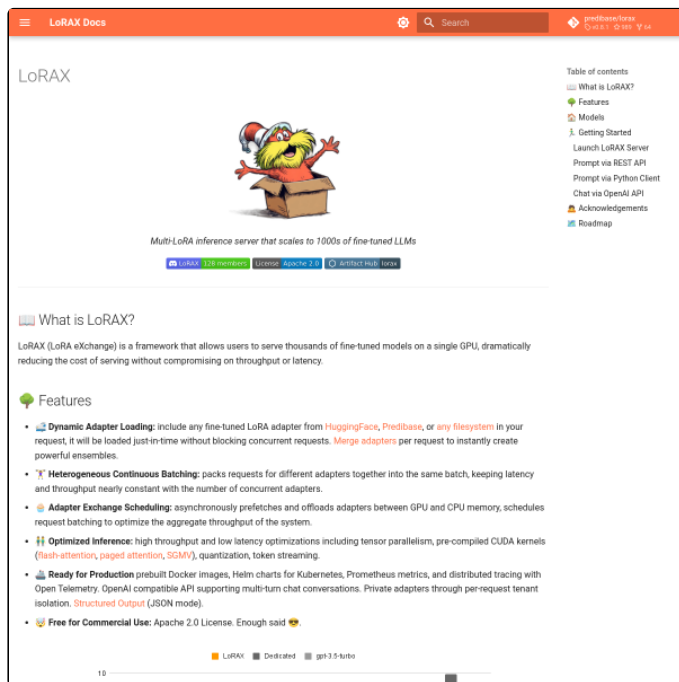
LoRAX Docs

Search

predibase/lorax
v0.8.1 ☆ 569 ⑂ 54

LoRAX

Multi-LoRA inference server that scales to 1000s of fine-tuned LLMs

LoRAX 128 members License Apache 2.0 Artifact Hub lorax

📖 What is LoRAX?

LoRAX (LoRA eXchange) is a framework that allows users to serve thousands of fine-tuned models on a single GPU, dramatically reducing the cost of serving without compromising on throughput or latency.

🌳 Features

- 🚅 **Dynamic Adapter Loading:** include any fine-tuned LoRA adapter from HuggingFace, Predibase, or any filesystem in your request, it will be loaded just-in-time without blocking concurrent requests. Merge adapters per request to instantly create powerful ensembles.
- 🏋️‍♀️ **Heterogeneous Continuous Batching:** packs requests for different adapters together into the same batch, keeping latency and throughput nearly constant with the number of concurrent adapters.
- 🧁 **Adapter Exchange Scheduling:** asynchronously prefetches and offloads adapters between GPU and CPU memory, schedules request batching to optimize the aggregate throughput of the system.
- 👬 **Optimized Inference:** high throughput and low latency optimizations including tensor parallelism, pre-compiled CUDA kernels (flash-attention, paged attention, SGMV), quantization, token streaming.
- 🚢 **Ready for Production** prebuilt Docker images, Helm charts for Kubernetes, Prometheus metrics, and distributed tracing with Open Telemetry. OpenAI compatible API supporting multi-turn chat conversations. Private adapters through per-request tenant isolation. Structured Output (JSON mode).
- 🤯 **Free for Commercial Use:** Apache 2.0 License. Enough said 😎.

LoRAX Dedicated gpt-3.5-turbo

10

Table of contents
📖 What is LoRAX?
🌳 Features
🏠 Models
🏃 Getting Started
Launch LoRAX Server
Prompt via REST API
Prompt via Python Client
Chat via OpenAI API
🙇 Acknowledgements
🗺️ Roadmap